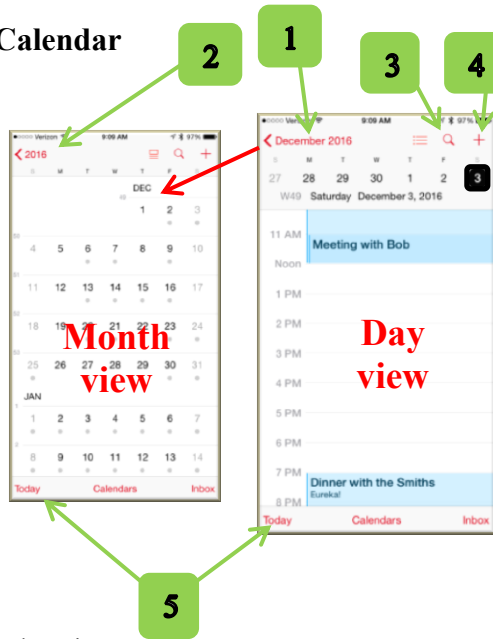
Calendar

2

1

3

4

Verizon 9:09 AM 97%

< 2016

S M T W T F S

DEC

1 2 3

4 5 6 7 8 9 10

11 12 13 14 15 16 17

18 19 20 21 22 23 24

25 26 27 28 29 30 31

JAN

1 2 3 4 5 6 7

8 9 10 11 12 13 14

Month view

Today Calendars Inbox

Verizon 9:09 AM 97%

< December 2016

S M T W T F S

27 28 29 30 1 2 3

W49 Saturday December 3, 2016

11 AM

Meeting with Bob

Noon

1 PM

2 PM

3 PM

4 PM

5 PM

6 PM

7 PM

Dinner with the Smiths

Eureka!

8 PM

Day view

Today Calendars Inbox

5